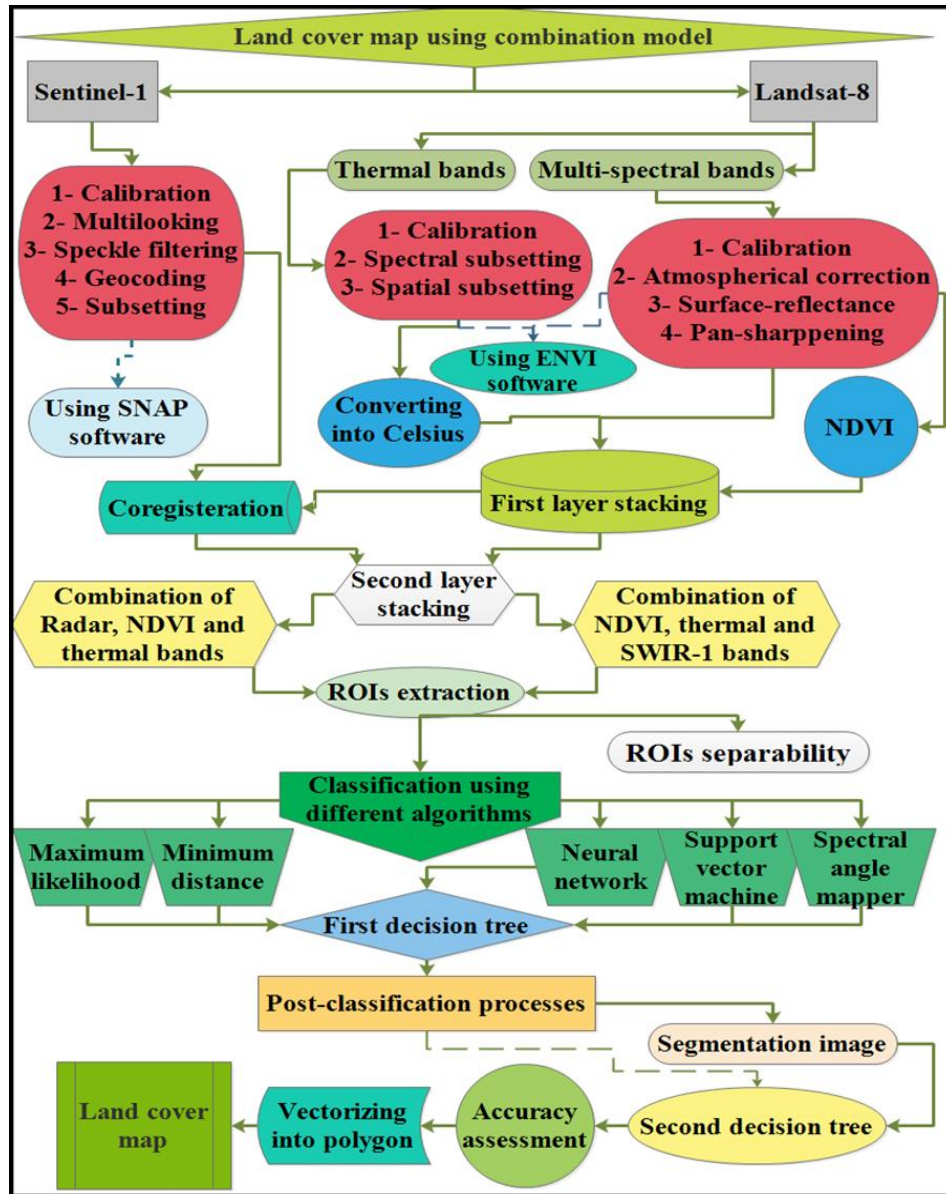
Land cover map using combination model

Sentinel-1

Landsat-8

Thermal bands

Multi-spectral bands

1- Calibration
2- Multilooking
3- Speckle filtering
4- Geocoding
5- Subsetting

1- Calibration
2- Spectral subsetting
3- Spatial subsetting

1- Calibration
2- Atmospherical correction
3- Surface-reflectance
4- Pan-sharppening

Using ENVI software

Using SNAP software

Converting into Celsius

NDVI

Coregisteration

First layer stacking

Second layer stacking

Combination of Radar, NDVI and thermal bands

Combination of NDVI, thermal and SWIR-1 bands

ROIs extraction

ROIs separability

Classification using different algorithms

Maximum likelihood

Minimum distance

Neural network

Support vector machine

Spectral angle mapper

First decision tree

Post-classification processes

Segmentation image

Land cover map

Vectorizing into polygon

Accuracy assessment

Second decision tree